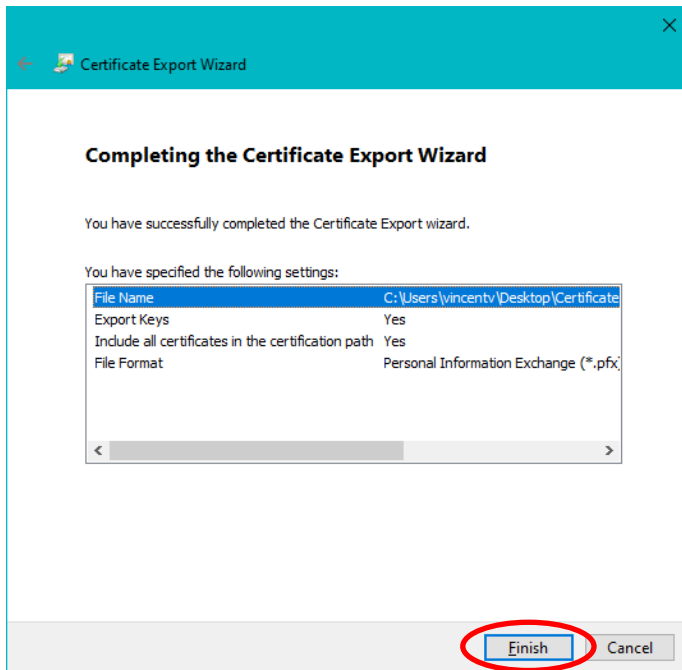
Certificate Export Wizard

Completing the Certificate Export Wizard

You have successfully completed the Certificate Export wizard.

You have specified the following settings:

| | |
|---|---|
| File Name | C:\Users\vincentv\Desktop\Certificate |
| Export Keys | Yes |
| Include all certificates in the certification path | Yes |
| File Format | Personal Information Exchange (*.pfx) |

Finish
Cancel